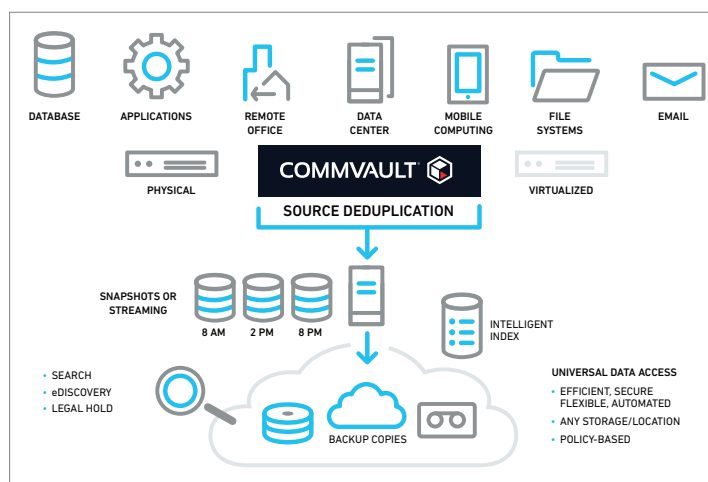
DATABASE
APPLICATIONS
REMOTE OFFICE
DATA CENTER
MOBILE COMPUTING
FILE SYSTEMS
EMAIL

PHYSICAL
COMMVAULT
VIRTUALIZED

SOURCE DEDUPLICATION

SNAPSHOTS OR STREAMING
8 AM
2 PM
8 PM
INTELLIGENT INDEX

• SEARCH
• eDISCOVERY
• LEGAL HOLD

BACKUP COPIES

UNIVERSAL DATA ACCESS
• EFFICIENT, SECURE FLEXIBLE, AUTOMATED
• ANY STORAGE/LOCATION
• POLICY-BASED